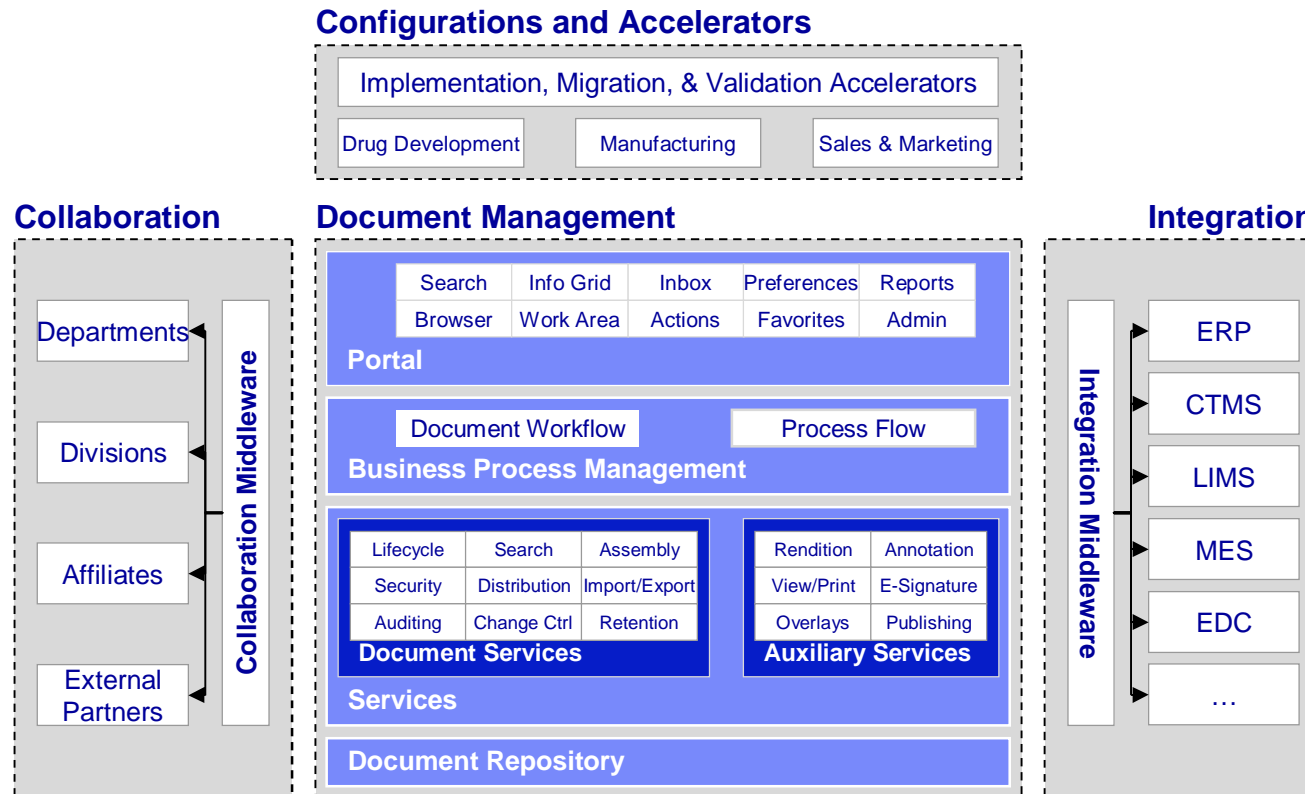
Configurations and Accelerators

Implementation, Migration, & Validation Accelerators

Drug Development

Manufacturing

Sales & Marketing

Collaboration

Departments

Divisions

Affiliates

External Partners

Collaboration Middleware

Document Management

| Search | Info Grid | Inbox | Preferences | Reports |
|---|---|---|---|---|
| Browser | Work Area | Actions | Favorites | Admin |

Portal

Document Workflow

Process Flow

Business Process Management

| Lifecycle | Search | Assembly |
|---|---|---|
| Security | Distribution | Import/Export |
| Auditing | Change Ctrl | Retention |

Document Services

| Rendition | Annotation |
|---|---|
| View/Print | E-Signature |
| Overlays | Publishing |

Auxiliary Services

Services

Document Repository

Integratior

Integration Middleware

ERP

CTMS

LIMS

MES

EDC

…